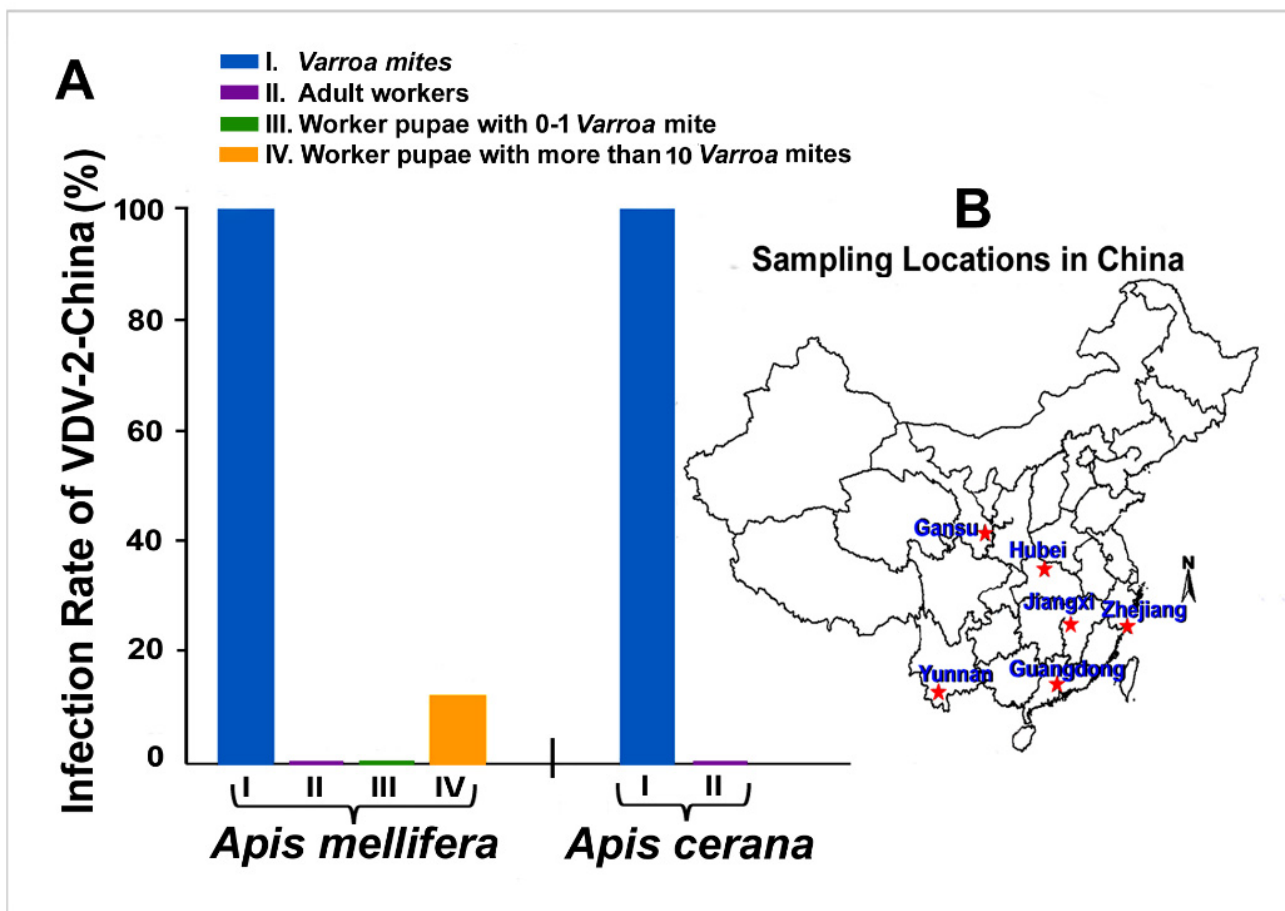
A

I. Varroa mites
II. Adult workers
III. Worker pupae with 0-1 Varroa mite
IV. Worker pupae with more than 10 Varroa mites

Infection Rate of VDV-2-China (%)

100
80
60
40
20
0

I II III IV
Apis mellifera

I II
Apis cerana

B
Sampling Locations in China

Gansu
Hubei
Jiangxi
Zhejiang
Yunnan
Guangdong
N